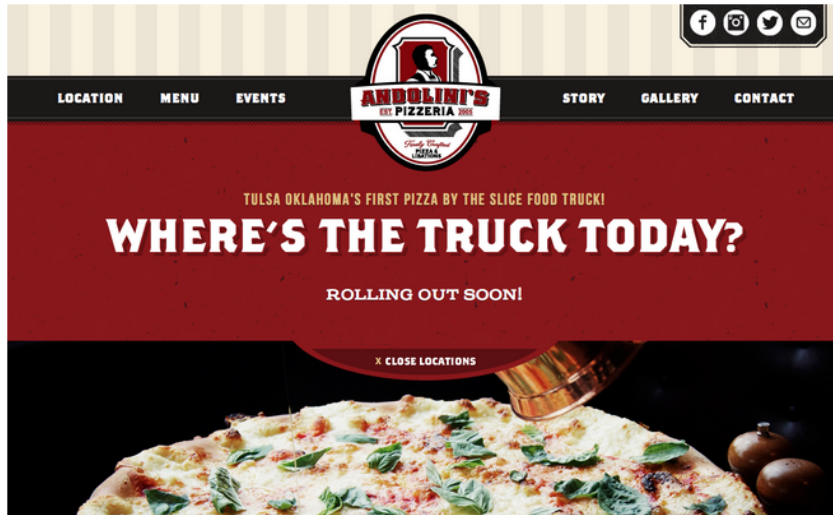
LOCATION MENU EVENTS

ANDOLINI'S
EST. PIZZERIA 2005
Family Crafted
PIZZA & LIBATIONS

STORY GALLERY CONTACT

TULSA OKLAHOMA'S FIRST PIZZA BY THE SLICE FOOD TRUCK!

WHERE'S THE TRUCK TODAY?

ROLLING OUT SOON!

X CLOSE LOCATIONS